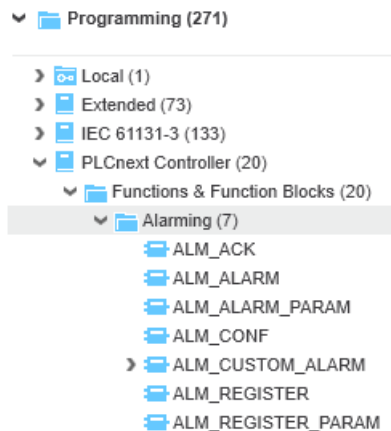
Programming (271)

Local (1)
Extended (73)
IEC 61131-3 (133)
PLCnext Controller (20)
Functions & Function Blocks (20)
Alarming (7)
ALM_ACK
ALM_ALARM
ALM_ALARM_PARAM
ALM_CONF
ALM_CUSTOM_ALARM
ALM_REGISTER
ALM_REGISTER_PARAM